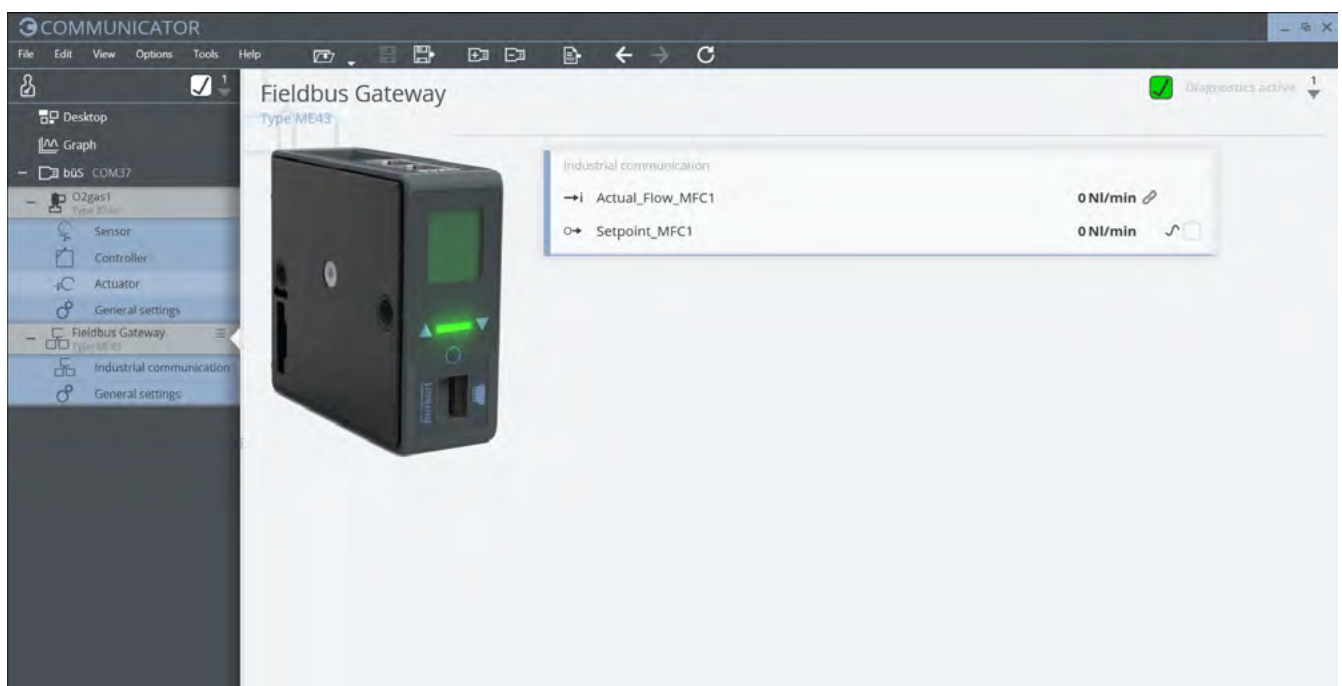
COMMUNICATOR

File Edit View Options Tools Help

1

Desktop

Graph

bus COM37

O2gas1
Type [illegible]

Sensor

Controller

Actuator

General settings

Fieldbus Gateway
Type ME43

Industrial communication

General settings

Fieldbus Gateway
Type ME43

Diagnostics active 1

Industrial communication

→i Actual_Flow_MFC1 0 Nl/min

o→ Setpoint_MFC1 0 Nl/min